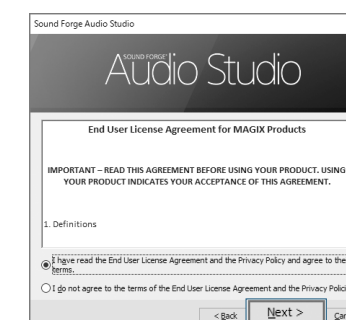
Sound Forge Audio Studio

SOUND FORGE Audio Studio

End User License Agreement for MAGIX Products

IMPORTANT – READ THIS AGREEMENT BEFORE USING YOUR PRODUCT. USING YOUR PRODUCT INDICATES YOUR ACCEPTANCE OF THIS AGREEMENT.

1. Definitions

I have read the End User License Agreement and the Privacy Policy and agree to the terms.

I do not agree to the terms of the End User License Agreement and the Privacy Polic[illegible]

< Back

Next >

Ca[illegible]